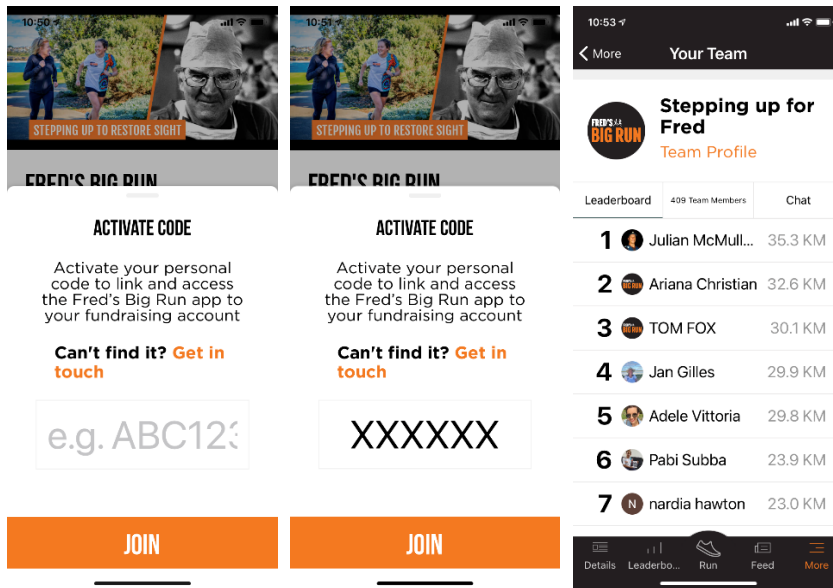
10:50

STEPPING UP TO RESTORE SIGHT

FRED'S BIG RUN

ACTIVATE CODE

Activate your personal code to link and access the Fred's Big Run app to your fundraising account

Can't find it? Get in touch

e.g. ABC123

JOIN

10:51

STEPPING UP TO RESTORE SIGHT

FRED'S BIG RUN

ACTIVATE CODE

Activate your personal code to link and access the Fred's Big Run app to your fundraising account

Can't find it? Get in touch

XXXXXX

JOIN

10:53

< More

Your Team

FRED'S BIG RUN

Stepping up for Fred

Team Profile

| Leaderboard | 409 Team Members | Chat |
|---|---|---|

| | | |
|---|---|---|
| 1 | Julian McMull... | 35.3 KM |
| 2 | Ariana Christian | 32.6 KM |
| 3 | TOM FOX | 30.1 KM |
| 4 | Jan Gilles | 29.9 KM |
| 5 | Adele Vittoria | 29.8 KM |
| 6 | Pabi Subba | 23.9 KM |
| 7 | nardia hawton | 23.0 KM |

Details Leaderbo... Run Feed More